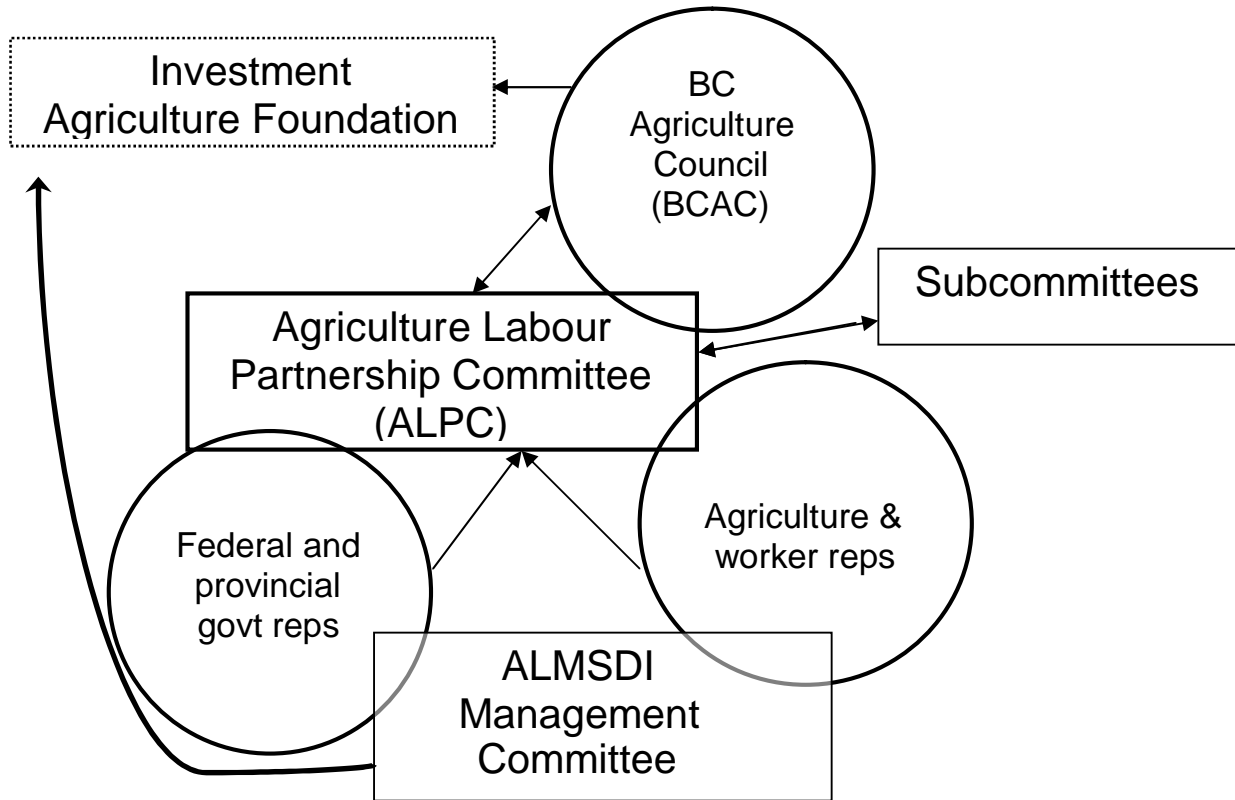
Investment Agriculture Foundation

BC Agriculture Council (BCAC)

Subcommittees

Agriculture Labour Partnership Committee (ALPC)

Federal and provincial govt reps

Agriculture & worker reps

ALMSDI Management Committee